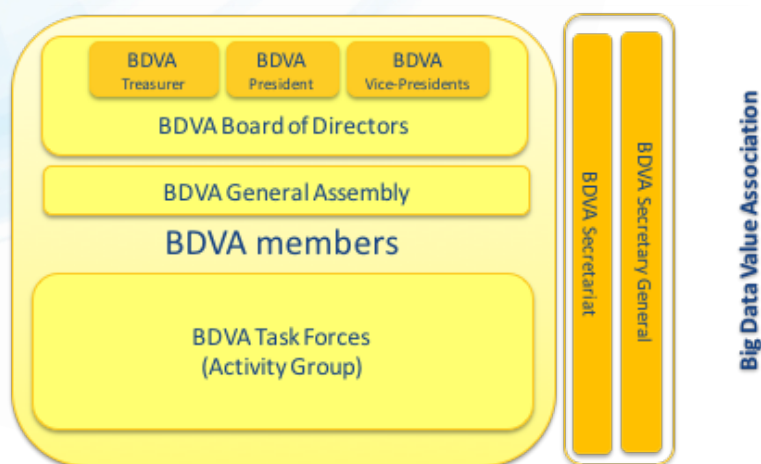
BDVA
Treasurer

BDVA
President

BDVA
Vice-Presidents

BDVA Board of Directors

BDVA General Assembly

BDVA members

BDVA Task Forces
(Activity Group)

BDVA Secretariat

BDVA Secretary General

Big Data Value Association